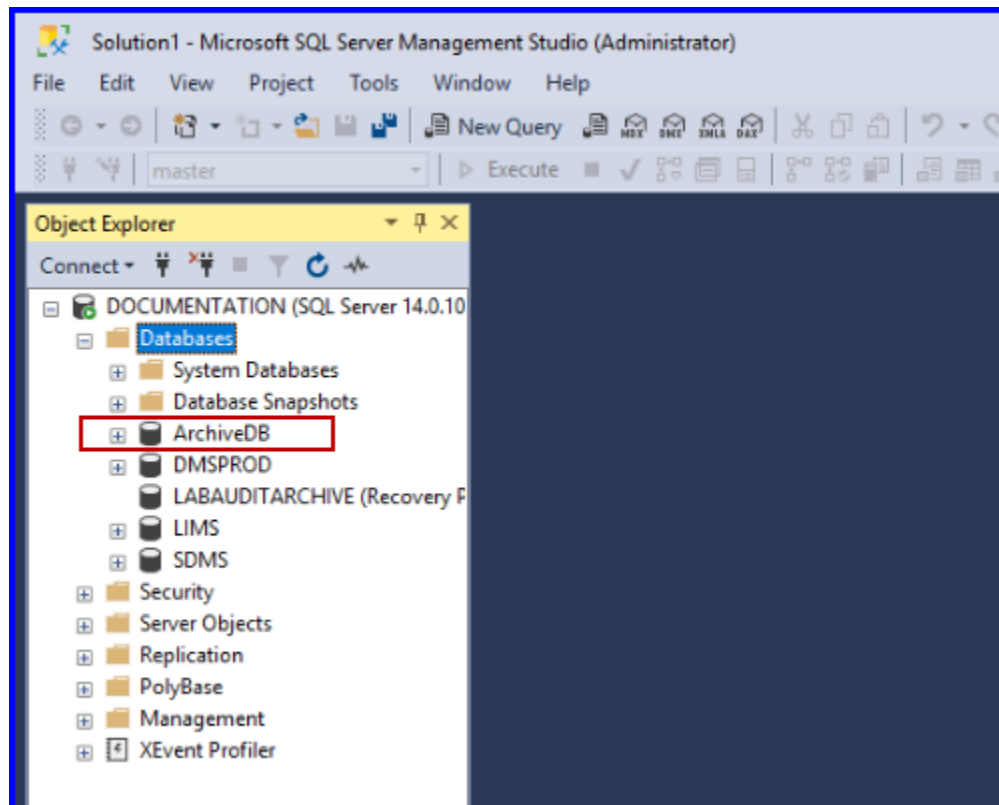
Solution1 - Microsoft SQL Server Management Studio (Administrator)

File Edit View Project Tools Window Help

New Query MDX DMX XMLA DAX

master Execute

Object Explorer

Connect

DOCUMENTATION (SQL Server 14.0.10
Databases
System Databases
Database Snapshots
ArchiveDB
DMSPROD
LABAUDITARCHIVE (Recovery P
LIMS
SDMS
Security
Server Objects
Replication
PolyBase
Management
XEvent Profiler